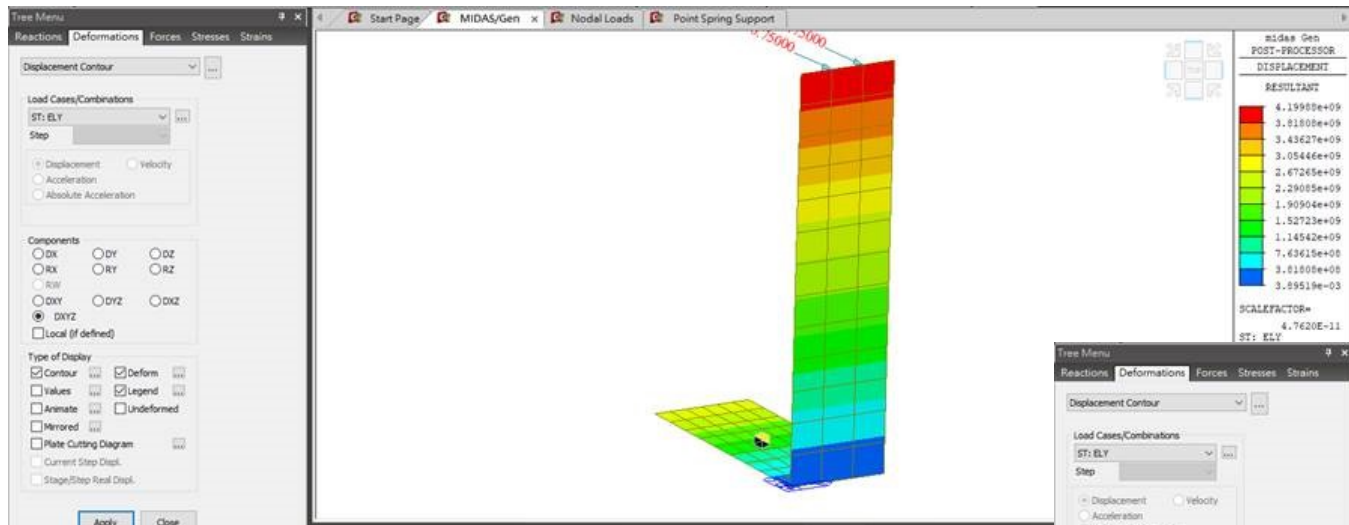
Tree Menu
Reactions Deformations Forces Stresses Strains

Displacement Contour

Load Cases/Combinations
ST: ELY
Step

Displacement Velocity
Acceleration
Absolute Acceleration

Components
DX DY DZ
RX RY RZ
RW
DXY DYZ DXZ
DXYZ
Local (if defined)

Type of Display
Contour Deform
Values Legend
Animate Undeformed
Mirrored
Plate Cutting Diagram
Current Step Displ.
Stage/Step Real Displ.

Apply Close

Start Page MIDAS/Gen × Nodal Loads Point Spring Support

3.75000 3.75000

midas Gen
POST-PROCESSOR
DISPLACEMENT
RESULTANT
4.19988e+09
3.81808e+09
3.43627e+09
3.05446e+09
2.67265e+09
2.29085e+09
1.90904e+09
1.52723e+09
1.14542e+09
7.63615e+08
3.81808e+08
3.89519e-03

SCALEFACTOR=
4.7620E-11
ST: ELY

Tree Menu
Reactions Deformations Forces Stresses Strains

Displacement Contour

Load Cases/Combinations
ST: ELY
Step

Displacement Velocity
Acceleration